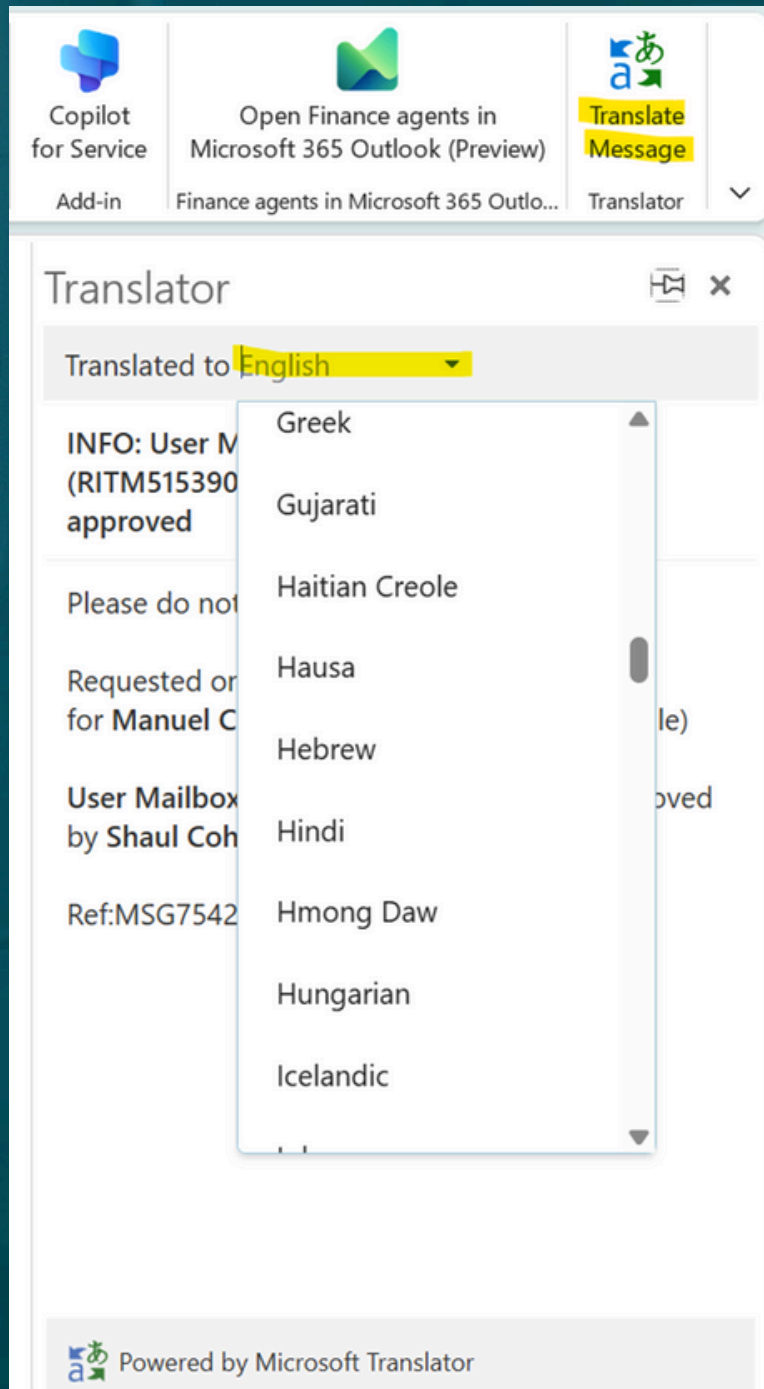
Copilot for Service
Add-in

Open Finance agents in Microsoft 365 Outlook (Preview)
Finance agents in Microsoft 365 Outlo...

Translate Message
Translator

Translator

Translated to English

INFO: User M
(RITM515390
approved

Please do not

Requested or
for Manuel C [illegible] le)

User Mailbox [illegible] oved
by Shaul Coh

Ref:MSG7542

Greek
Gujarati
Haitian Creole
Hausa
Hebrew
Hindi
Hmong Daw
Hungarian
Icelandic

Powered by Microsoft Translator